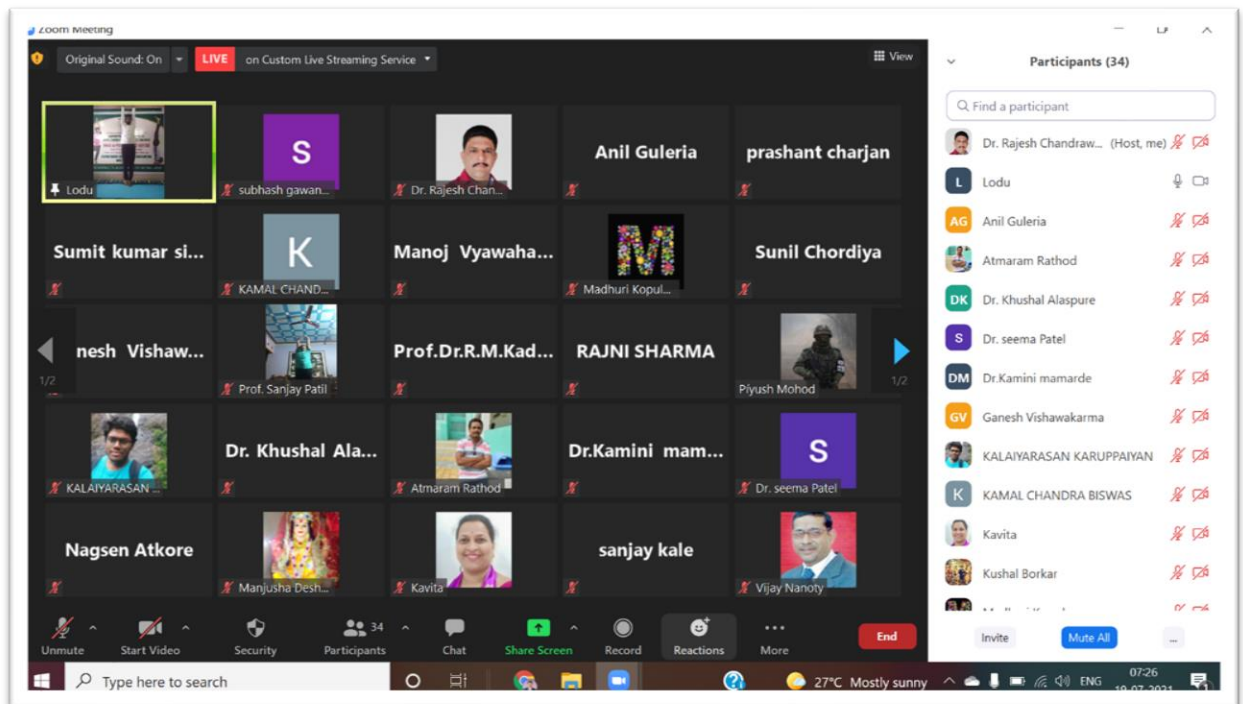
Zoom Meeting

Original Sound: On
LIVE on Custom Live Streaming Service
View

Lodu
S
subhash gawan...
Dr. Rajesh Chan...
Anil Guleria
prashant charjan
Sumit kumar si...
K
KAMAL CHAND...
Manoj Vyawaha...
M
Madhuri Kopul...
Sunil Chordiya
nesh Vishaw...
Prof. Sanjay Patil
Prof.Dr.R.M.Kad...
RAJNI SHARMA
Piyush Mohod
1/2
1/2
KALAIYARASAN ...
Dr. Khushal Ala...
Atmaram Rathod
Dr.Kamini mam...
S
Dr. seema Patel
Nagsen Atkore
Manjusha Desh...
Kavita
sanjay kale
Vijay Nanoty

Unmute
Start Video
Security
34
Participants
Chat
Share Screen
Record
Reactions
More
End

Participants (34)
Find a participant
Dr. Rajesh Chandraw... (Host, me)
L Lodu
AG Anil Guleria
Atmaram Rathod
DK Dr. Khushal Alaspure
S Dr. seema Patel
DM Dr.Kamini mamarde
GV Ganesh Vishawakarma
KALAIYARASAN KARUPPAIYAN
K KAMAL CHANDRA BISWAS
Kavita
Kushal Borkar
Invite
Mute All
...

Type here to search
27°C Mostly sunny
ENG
07:26
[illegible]